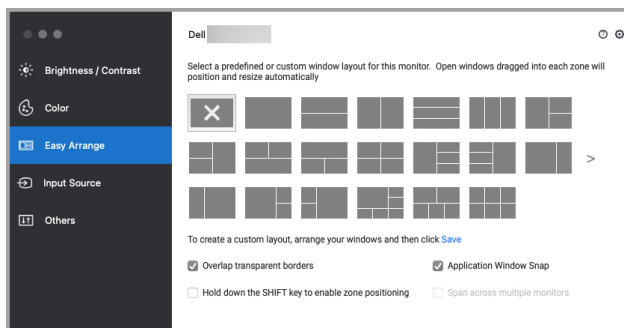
Brightness / Contrast

Color

Easy Arrange

Input Source

Others

Dell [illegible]

Select a predefined or custom window layout for this monitor. Open windows dragged into each zone will position and resize automatically

>

To create a custom layout, arrange your windows and then click Save

Overlap transparent borders

Application Window Snap

Hold down the SHIFT key to enable zone positioning

Span across multiple monitors